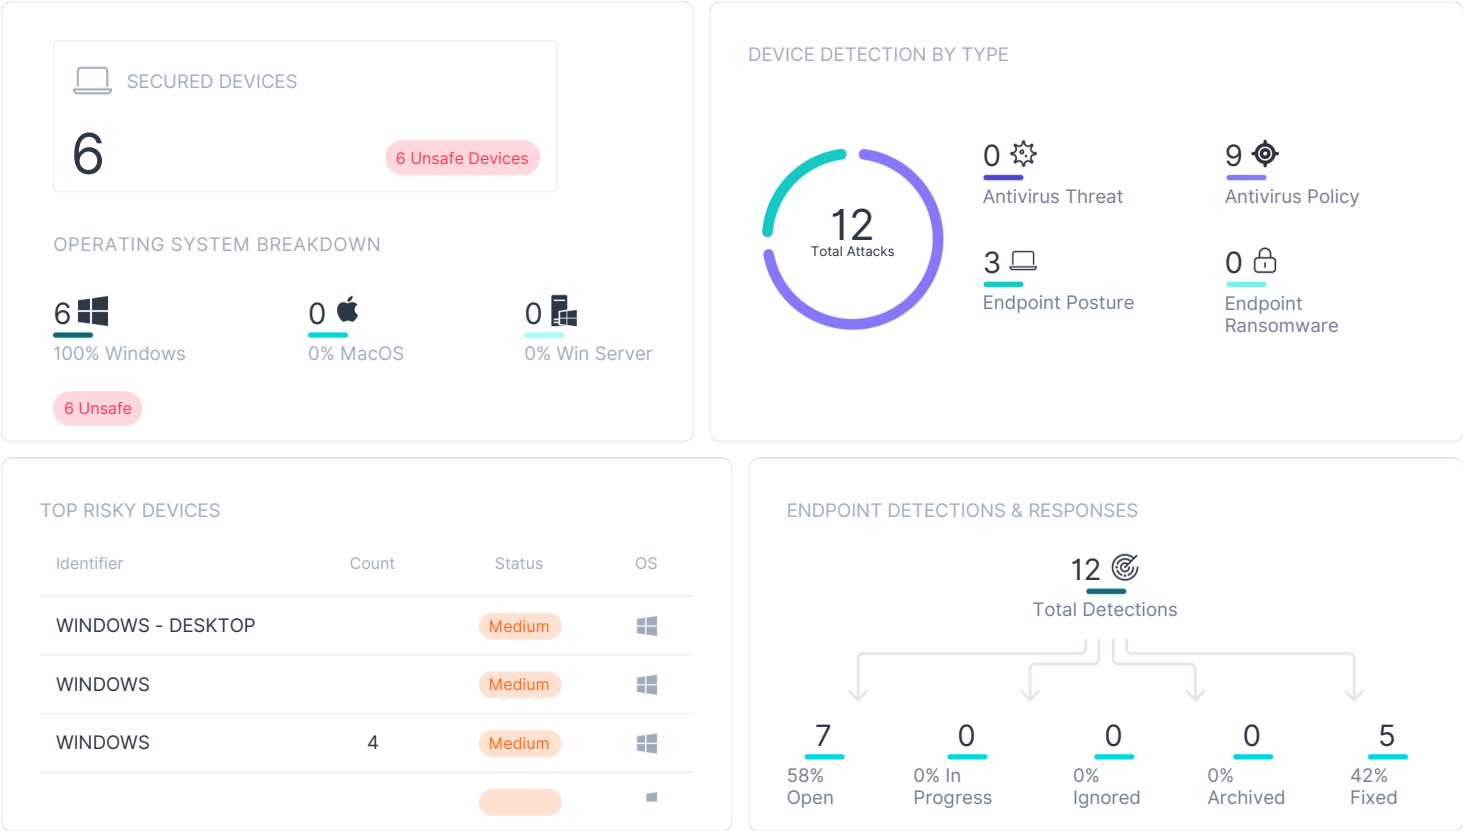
SECURED DEVICES

6

6 Unsafe Devices

OPERATING SYSTEM BREAKDOWN

6
100% Windows

0
0% MacOS

0
0% Win Server

6 Unsafe

DEVICE DETECTION BY TYPE

12
Total Attacks

0
Antivirus Threat

9
Antivirus Policy

3
Endpoint Posture

0
Endpoint Ransomware

TOP RISKY DEVICES

| Identifier | Count | Status | OS |
|---|---|---|---|
| WINDOWS - DESKTOP | | Medium | |
| WINDOWS | | Medium | |
| WINDOWS | 4 | Medium | |
| | | | |

ENDPOINT DETECTIONS & RESPONSES

12
Total Detections

7
58%
Open

0
0% In Progress

0
0%
Ignored

0
0%
Archived

5
42%
Fixed